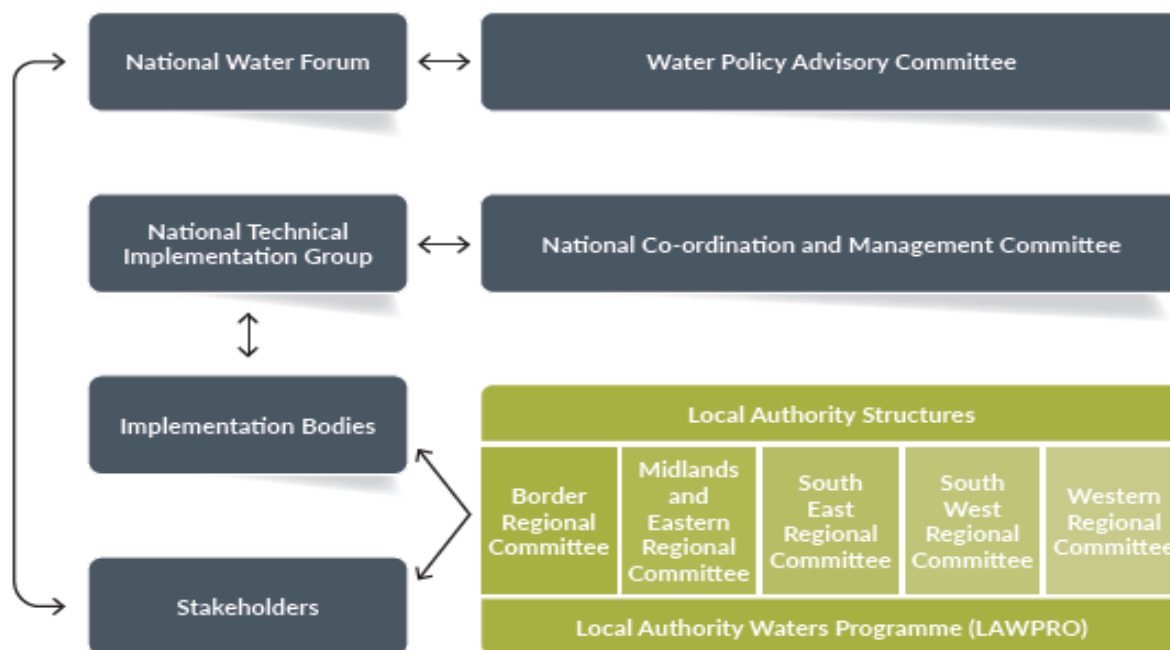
National Water Forum

Water Policy Advisory Committee

National Technical Implementation Group

National Co-ordination and Management Committee

Implementation Bodies

Local Authority Structures

Border Regional Committee

Midlands and Eastern Regional Committee

South East Regional Committee

South West Regional Committee

Western Regional Committee

Stakeholders

Local Authority Waters Programme (LAWPRO)